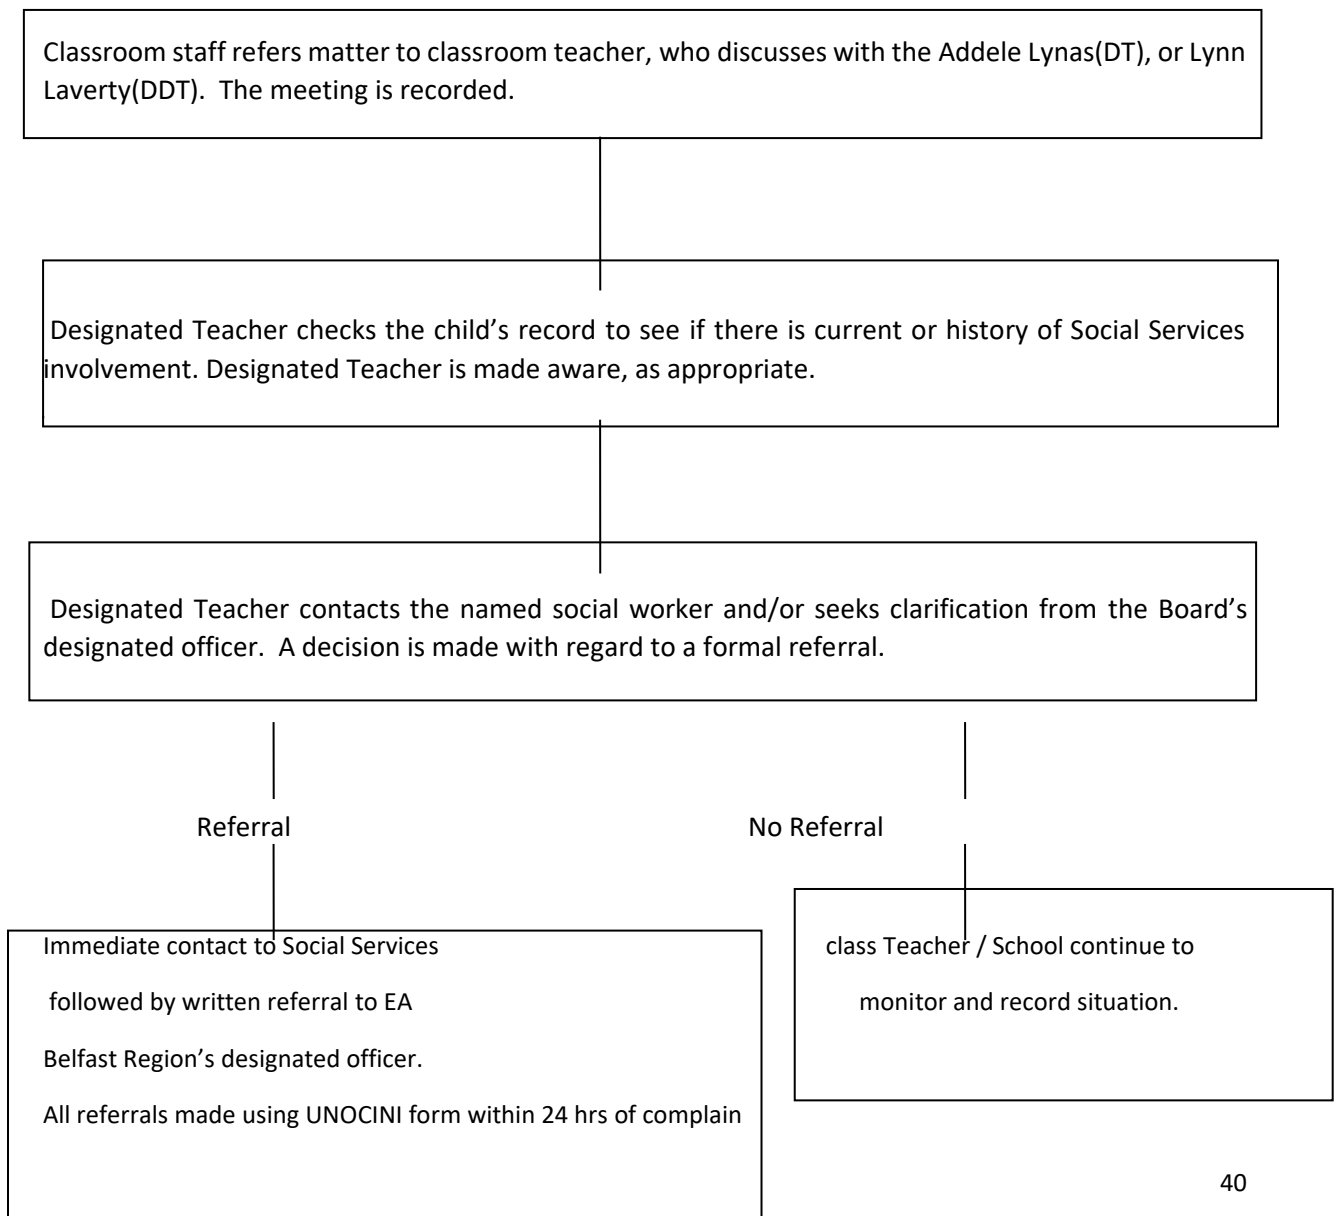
Classroom staff refers matter to classroom teacher, who discusses with the Addele Lynas(DT), or Lynn Laverty(DDT). The meeting is recorded.

Designated Teacher checks the child's record to see if there is current or history of Social Services involvement. Designated Teacher is made aware, as appropriate.

Designated Teacher contacts the named social worker and/or seeks clarification from the Board's designated officer. A decision is made with regard to a formal referral.

Referral

No Referral

Immediate contact to Social Services followed by written referral to EA Belfast Region's designated officer.

All referrals made using UNOCINI form within 24 hrs of complain

class Teacher / School continue to monitor and record situation.

40